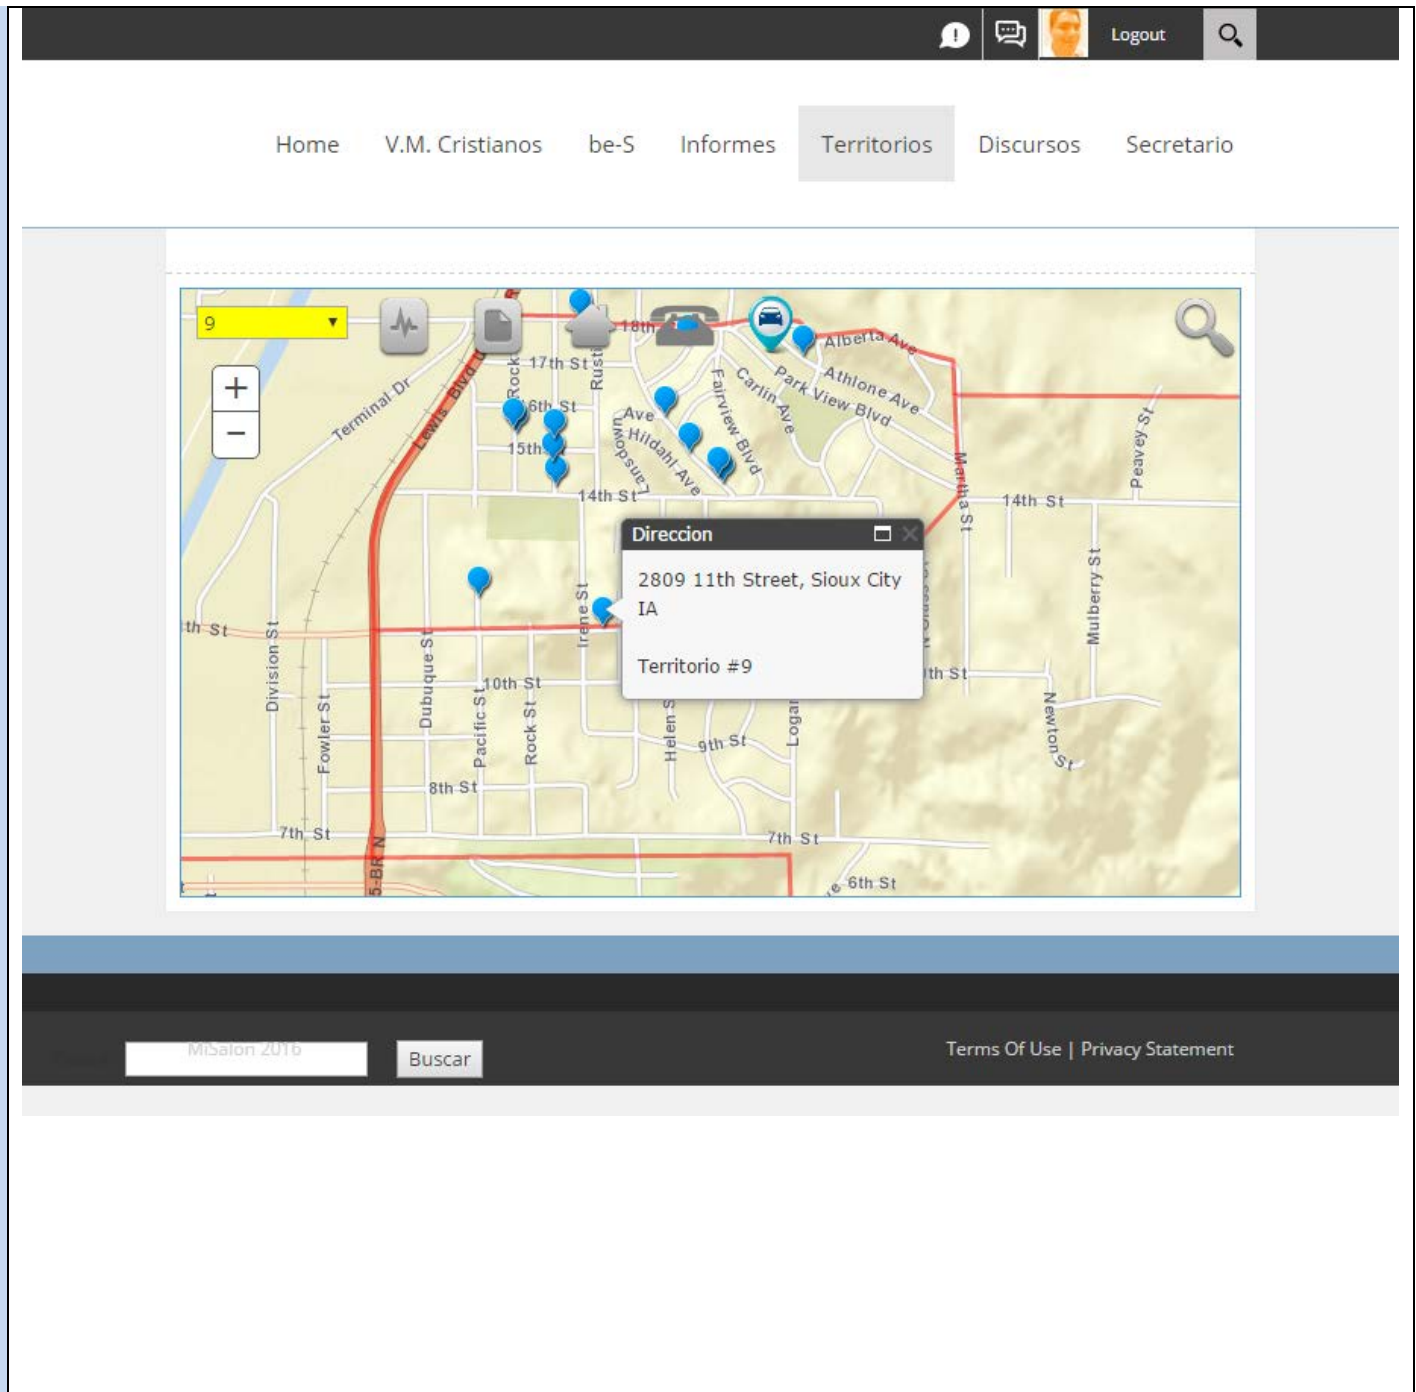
Logout

Home V.M. Cristianos be-S Informes Territorios Discursos Secretario

9

+
−

18th
Alberta Ave
17th St
Rock
Rust
Athlone Ave
Park View Blvd
Carlin Ave
Fairview Blvd
Terminal Dr
Lewis Blvd
6th St
Ave
Hildahl Ave
Lansdowne
15th
14th St
Martha St
14th St
Peavey St
Mulberry St
th St
Division St
Fowler St
Dubuque St
Pacific St
Rock St
10th St
Irene St
Helen S
9th St
Logan
th St
Newton St
8th St
7th St
7th St
6th St
5-BR N

Direccion
2809 11th Street, Sioux City IA

Territorio #9

MiSalon 2016
Buscar
Terms Of Use | Privacy Statement